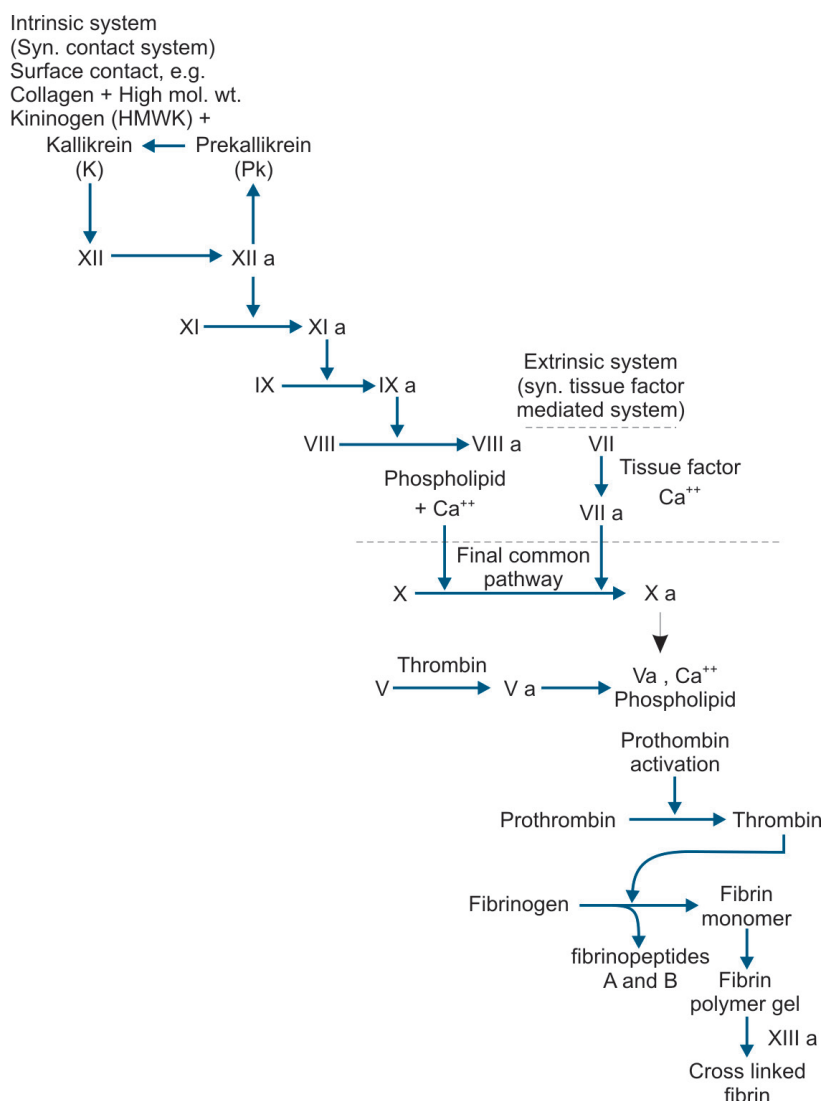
Intrinsic system
(Syn. contact system)
Surface contact, e.g.
Collagen + High mol. wt.
Kininogen (HMWK) +

Kallikrein (K)
Prekallikrein (Pk)

XII
XII a

XI
XI a

IX
IX a

Extrinsic system
(syn. tissue factor mediated system)

VIII
VIII a

VII
Tissue factor
Ca$^{++}$

Phospholipid
+ Ca$^{++}$

VII a

Final common pathway

X
X a

Thrombin
V
V a
Va , Ca$^{++}$
Phospholipid

Prothombin activation

Prothrombin
Thrombin

Fibrinogen
Fibrin monomer

fibrinopeptides A and B

Fibrin polymer gel

XIII a

Cross linked fibrin